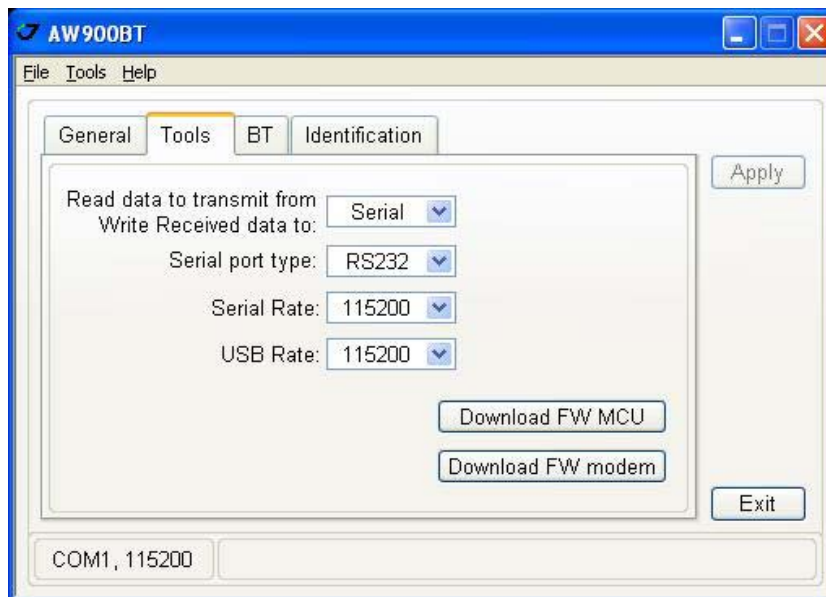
AW900BT

File Tools Help

General Tools BT Identification

Apply

Read data to transmit from
Write Received data to: Serial

Serial port type: RS232

Serial Rate: 115200

USB Rate: 115200

Download FW MCU

Download FW modem

Exit

COM1, 115200